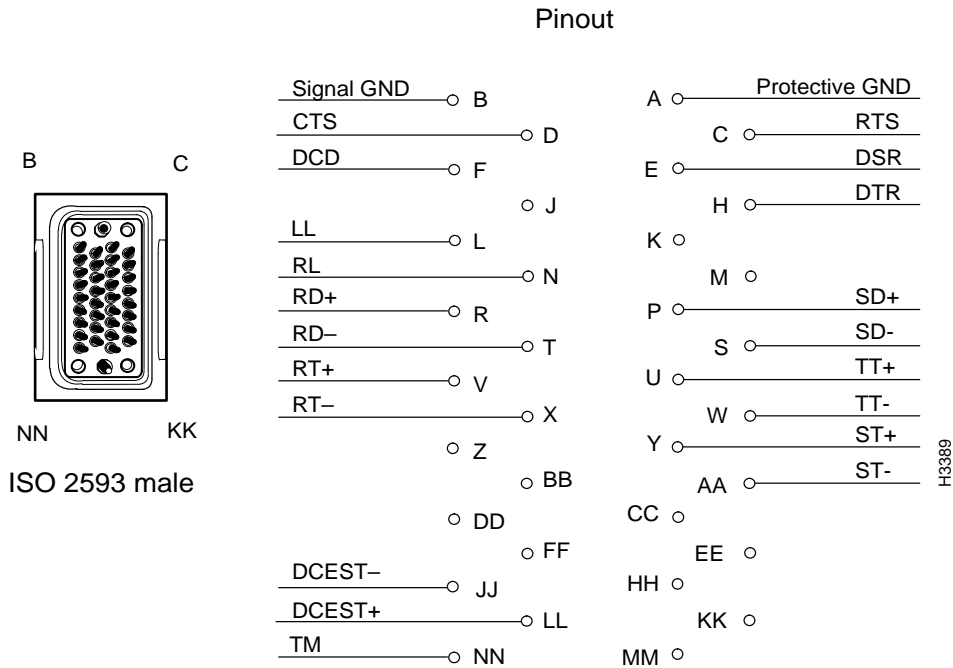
Pinout

B C

NN KK

ISO 2593 male

Signal GND B
CTS D
DCD F
J
LL L
RL N
RD+ R
RD– T
RT+ V
RT– X
Z
BB
DD
FF
DCEST– JJ
DCEST+ LL
TM NN

A Protective GND
C RTS
E DSR
H DTR
K
M
P SD+
S SD-
U TT+
W TT-
Y ST+
AA ST-
CC
EE
HH
KK
MM

H3389